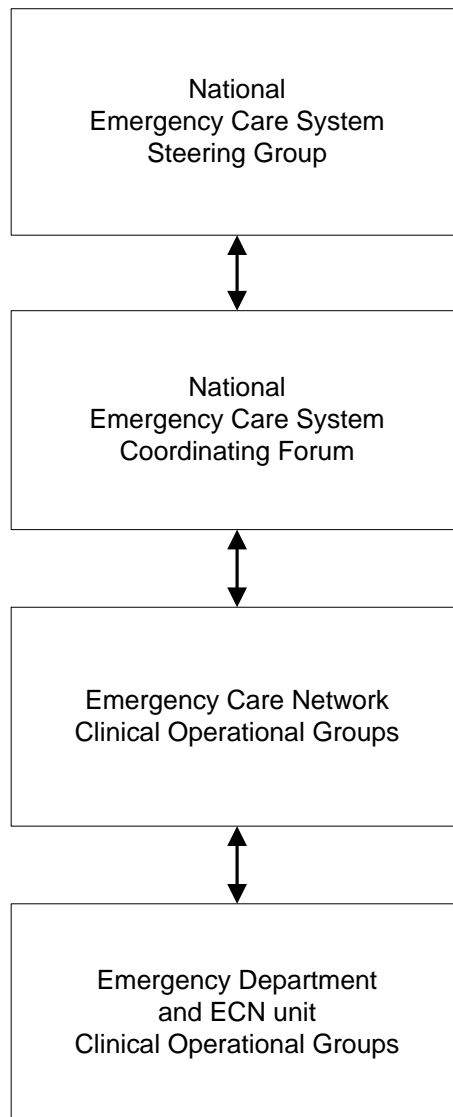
National
Emergency Care System
Steering Group

National
Emergency Care System
Coordinating Forum

Emergency Care Network
Clinical Operational Groups

Emergency Department
and ECN unit
Clinical Operational Groups